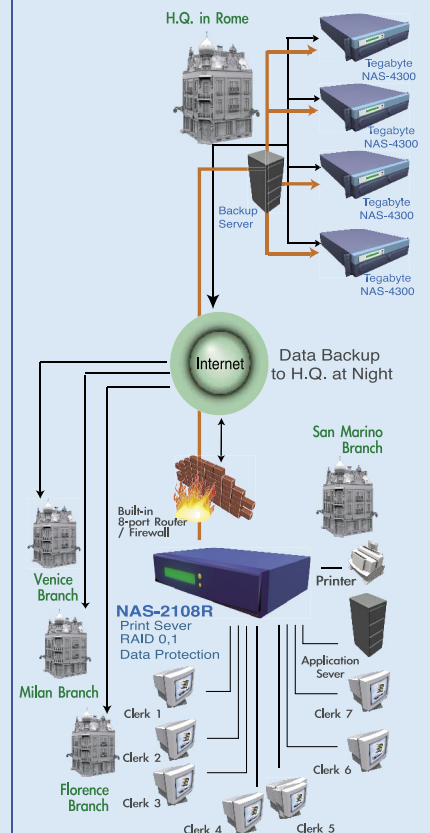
H.Q. in Rome

Tegabyte NAS-4300

Tegabyte NAS-4300

Backup Server

Tegabyte NAS-4300

Tegabyte NAS-4300

Internet

Data Backup to H.Q. at Night

San Marino Branch

Built-in 8-port Router / Firewall

Venice Branch

Printer

NAS-2108R
Print Sever
RAID 0,1
Data Protection

Application Sever

Milan Branch

Clerk 1

Clerk 7

Clerk 2

Clerk 6

Florence Branch

Clerk 3

Clerk 4

Clerk 5